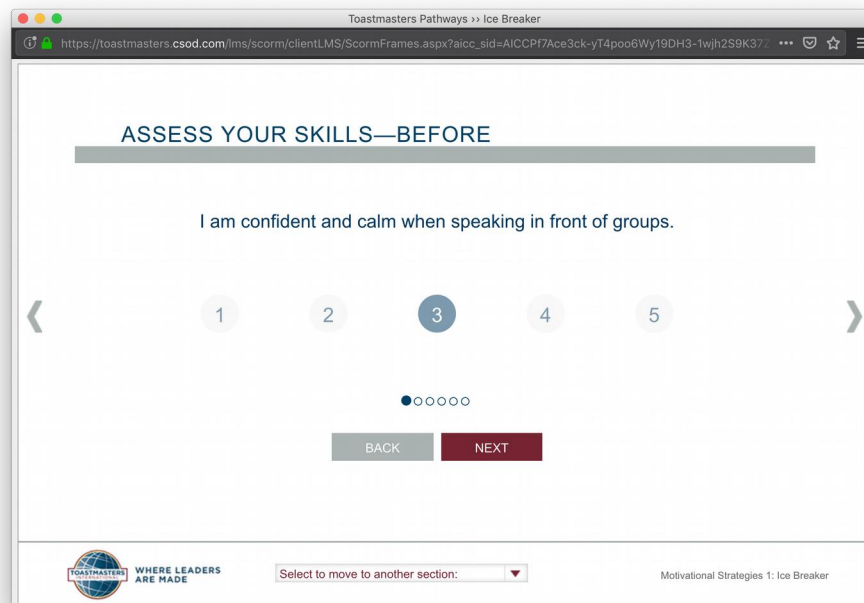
Toastmasters Pathways ›› Ice Breaker

https://toastmasters.csod.com/lms/scorm/clientLMS/ScormFrames.aspx?aicc_sid=AICCPf7Ace3ck-yT4poo6Wy19DH3-1wjh2S9K37

ASSESS YOUR SKILLS—BEFORE

I am confident and calm when speaking in front of groups.

1 2 3 4 5

BACK NEXT

TOASTMASTERS INTERNATIONAL WHERE LEADERS ARE MADE

Select to move to another section:

Motivational Strategies 1: Ice Breaker